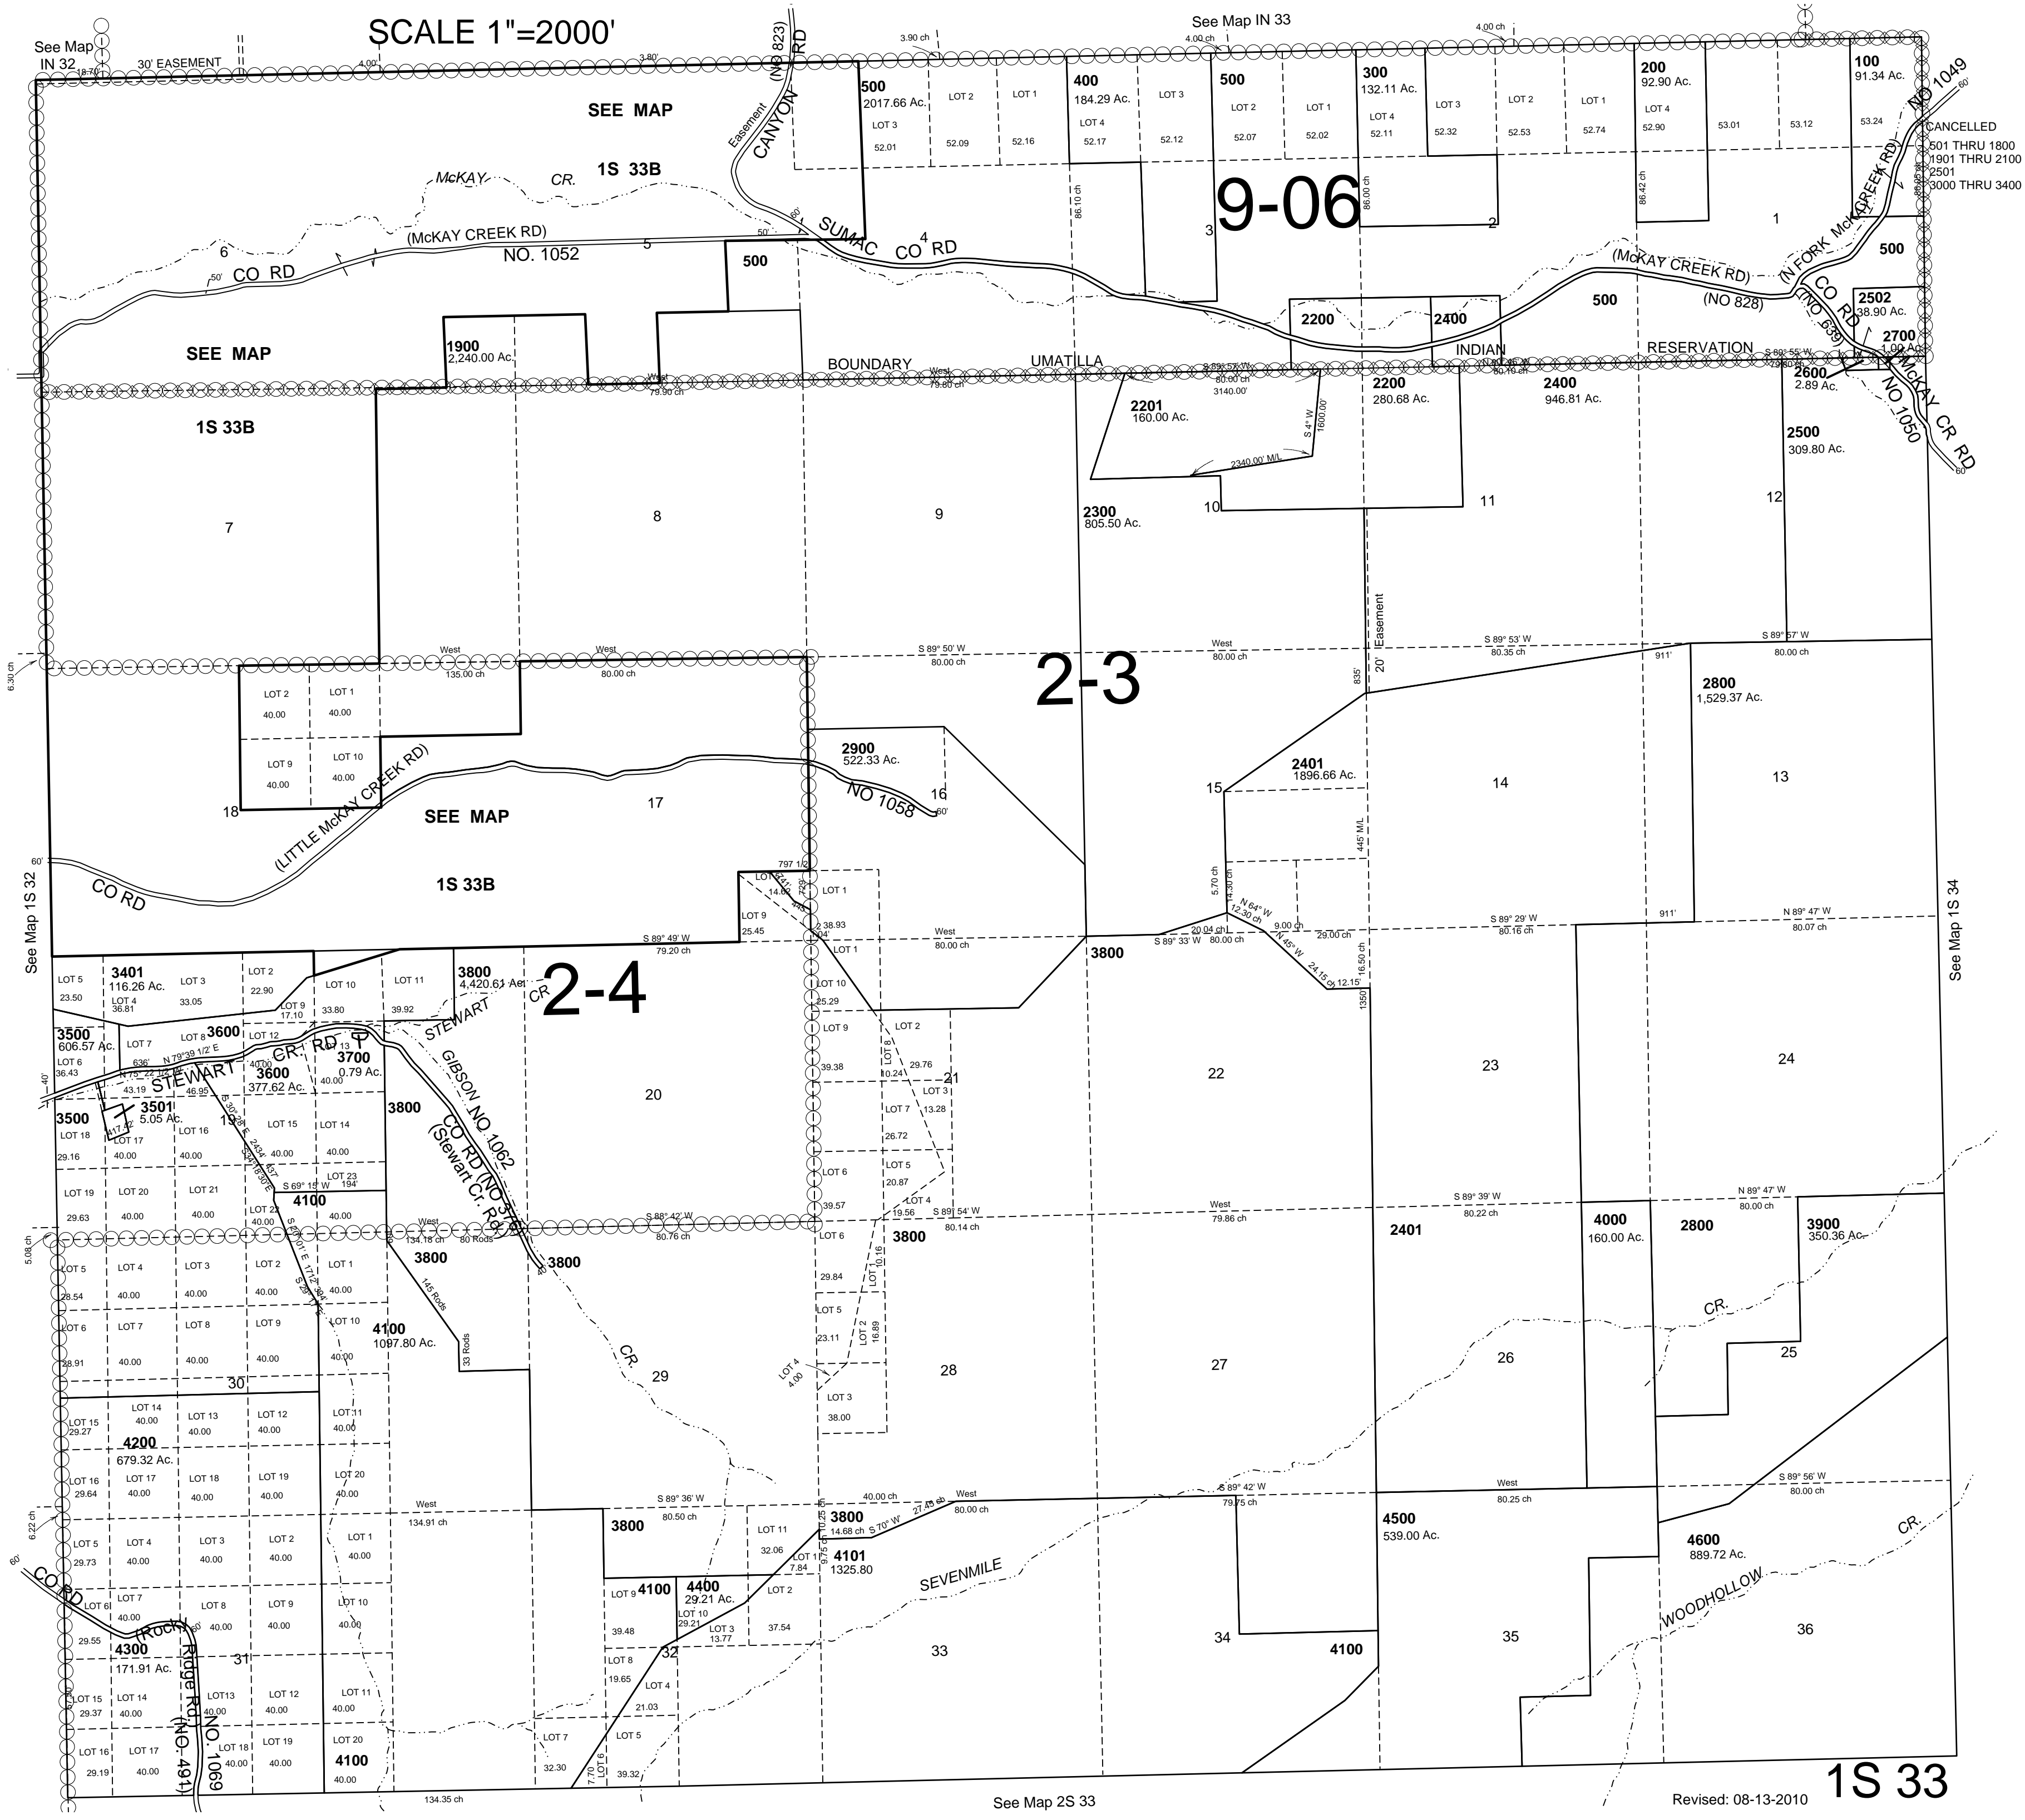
SCALE 1"=2000'

See Map IN 32

See Map IN 33

30' EASEMENT

SEE MAP

1S 33B

McKAY CR.

CANYON RD (NO 823)

Easement

500
2017.66 Ac.

LOT 3 52.01

LOT 2 52.09

LOT 1 52.16

400
184.29 Ac.

LOT 4 52.17

LOT 3 52.12

500

LOT 2 52.07

LOT 1 52.02

300
132.11 Ac.

LOT 4 52.11

LOT 3 52.32

LOT 2 52.53

LOT 1 52.74

200
92.90 Ac.

LOT 4 52.90

53.01

53.12

100
91.34 Ac.

53.24

NO 1049

CANCELLED
501 THRU 1800
1901 THRU 2100
2501
3000 THRU 3400

9-06

1

2

3

4

5

6

(McKAY CREEK RD)
NO. 1052

CO RD

SUMAC CO RD

500

(N FORK McKAY CREEK RD)

(McKAY CREEK RD)
(NO 828)

500

500

2200

2400

2502
38.90 Ac.

2700
1.00 Ac.

CO RD (NO 639)

McKAY CR RD NO 1050

SEE MAP

1900
2,240.00 Ac.

BOUNDARY UMATILLA INDIAN RESERVATION

West 79.90 ch

West 79.80 ch

80.00 ch
3140.00'

2201
160.00 Ac.

S 4° W
1600.00'

2340.00' M/L

2200
280.68 Ac.

2400
946.81 Ac.

2600
2.89 Ac.

2500
309.80 Ac.

1S 33B

7

8

9

10

11

12

2300
805.50 Ac.

Easement 20'

S 89° 50' W 80.00 ch

West 80.00 ch

S 89° 53' W 80.35 ch

S 89° 57' W 80.00 ch

West 135.00 ch

West 80.00 ch

2-3

LOT 2 40.00

LOT 1 40.00

LOT 9 40.00

LOT 10 40.00

2900
522.33 Ac.

NO 1058

16

2401
1896.66 Ac.

15

14

2800
1,529.37 Ac.

13

18

17

(LITTLE McKAY CREEK RD)

SEE MAP

1S 33B

CO RD

See Map 1S 32

See Map 1S 34

LOT 9 25.45

LOT 1

LOT 1

West 80.00 ch

S 89° 49' W 79.20 ch

S 89° 33' W 80.00 ch

N 64° W

N 45° W

S 89° 29' W 80.16 ch

N 89° 47' W 80.07 ch

LOT 5 23.50

3401
116.26 Ac.

LOT 4 36.81

LOT 3 33.05

LOT 2 22.90

LOT 9 17.10

LOT 10 33.80

LOT 11 39.92

3800
4,420.61 Ac.

2-4

3800

3500
606.57 Ac.

LOT 6 36.43

LOT 7

LOT 8

3600

LOT 12

STEWART CR. RD

3700
0.79 Ac.

3600
377.62 Ac.

GIBSON NO. 1062

CO RD (NO 576)
(Stewart Cr. Rd)

20

LOT 10 25.29

LOT 9 39.38

LOT 2

LOT 8 10.24

29.76

21

LOT 3 13.28

LOT 7 26.72

22

23

24

3500

3501
5.05 Ac.

LOT 18 29.16

LOT 17 40.00

LOT 16 40.00

19

LOT 15 40.00

LOT 14 40.00

3800

LOT 19 29.63

LOT 20 40.00

LOT 21 40.00

LOT 22 40.00

LOT 23

4100

40.00

LOT 6 39.57

LOT 5 20.87

LOT 4 19.56

West 80 Rods

S 88° 42' W 80.76 ch

S 89° 54' W 80.14 ch

West 79.86 ch

S 89° 39' W 80.22 ch

N 89° 47' W 80.00 ch

3800

3800

3800

2401

4000
160.00 Ac.

2800

3900
350.36 Ac.

LOT 5 28.54

LOT 4 40.00

LOT 3 40.00

LOT 2 40.00

LOT 1 40.00

LOT 6 29.84

LOT 1 10.16

LOT 6 28.91

LOT 7 40.00

LOT 8 40.00

LOT 9 40.00

LOT 10 40.00

4100
1097.80 Ac.

145 Rods

33 Rods

CR.

29

LOT 5 23.11

LOT 2 16.89

28

27

26

CR.

25

30

LOT 4 4.00

LOT 3 38.00

LOT 15 29.27

LOT 14 40.00

4200
679.32 Ac.

LOT 13 40.00

LOT 12 40.00

LOT 11 40.00

LOT 16 29.64

LOT 17 40.00

LOT 18 40.00

LOT 19 40.00

LOT 20 40.00

West 134.91 ch

S 89° 36' W 80.50 ch

40.00 ch

West 80.00 ch

S 89° 42' W 79.75 ch

West 80.25 ch

S 89° 56' W 80.00 ch

LOT 5 29.73

LOT 4 40.00

LOT 3 40.00

LOT 2 40.00

LOT 1 40.00

3800

LOT 11 32.06

3800
14.68 ch S 70° W

4101
1325.80

4500
539.00 Ac.

4600
889.72 Ac.

CR.

CO RD

LOT 6

LOT 7 40.00

LOT 8 40.00

LOT 9 40.00

LOT 10 40.00

LOT 9 39.48

4100

4400
29.21 Ac.

LOT 10 29.21

LOT 3 13.77

LOT 1 7.84

LOT 2 37.54

SEVENMILE

WOODHOLLOW

29.55

4300
171.91 Ac.

(Rocky Ridge Rd)

31

32

LOT 8 19.65

LOT 4 21.03

33

34

4100

35

36

LOT 15 29.37

LOT 14 40.00

LOT 13 40.00

LOT 12 40.00

LOT 11 40.00

LOT 16 29.19

LOT 17 40.00

LOT 18 40.00

LOT 19 40.00

LOT 20
4100
40.00

(NO. 491) NO. 1069

LOT 7 32.30

LOT 6 7.70

LOT 5 39.32

134.35 ch

See Map 2S 33

Revised: 08-13-2010

1S 33